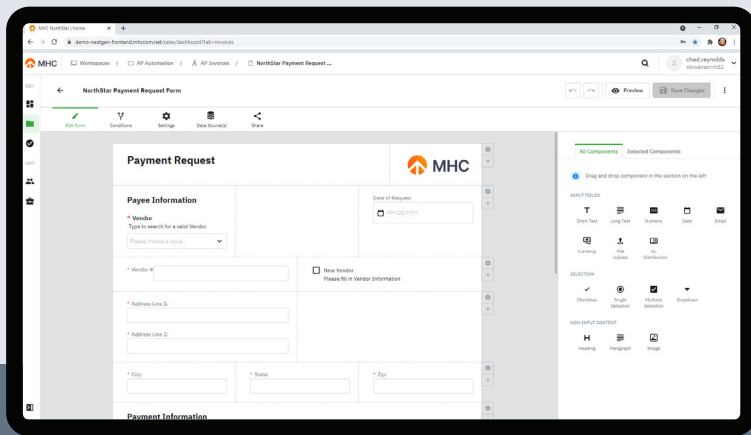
MHC NorthStar | Home
demo-nextgen-frontend.mhccomm.net/tabs/dashboard?tab=invoices

MHC Workspaces / AP Automation / AP Invoices / NorthStar Payment Request ...

chad.reynolds
sbivanspr rrn52

GEN
ADM

NorthStar Payment Request Form

Preview Save Changes

Edit Form Conditions Settings Data Source(s) Share

Payment Request

MHC

Payee Information

Date of Request
MM/DD/YYYY

* Vendor
Type to search for a valid Vendor.
Please choose a value...

* Vendor #

New Vendor
Please fill in Vendor Information

* Address Line 1:

* Address Line 2:

* City:

* State:

* Zip:

Payment Information

All Components Selected Components

Drag and drop component in the section on the left

INPUT FIELDS

Short Text Long Text Numeric Date Email

Currency File Upload GL Distribution

SELECTION

Checkbox Single Selection Multiple Selection Dropdown

NON INPUT CONTENT

Heading Paragraph Image